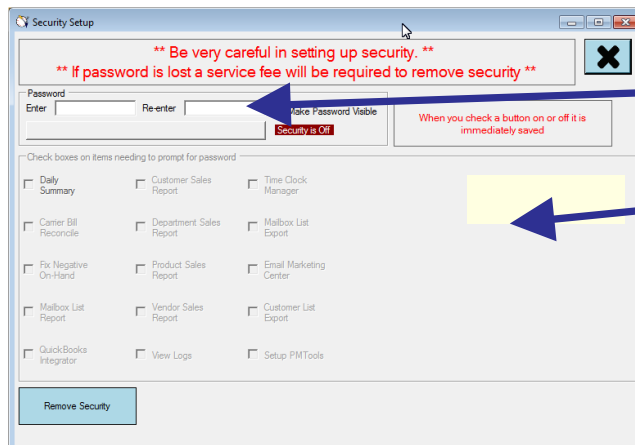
Security Setup

** Be very careful in setting up security. **
** If password is lost a service fee will be required to remove security **

Password
Enter
Re-enter
Make Password Visible
Security is Off

When you check a button on or off it is immediately saved

Check boxes on items needing to prompt for password

Daily Summary
Customer Sales Report
Time Clock Manager
Carrier Bill Reconcile
Department Sales Report
Mailbox List Export
Fix Negative On-Hand
Product Sales Report
Email Marketing Center
Mailbox List Report
Vendor Sales Report
Customer List Export
QuickBooks Integrator
View Logs
Setup PMTools

Remove Security